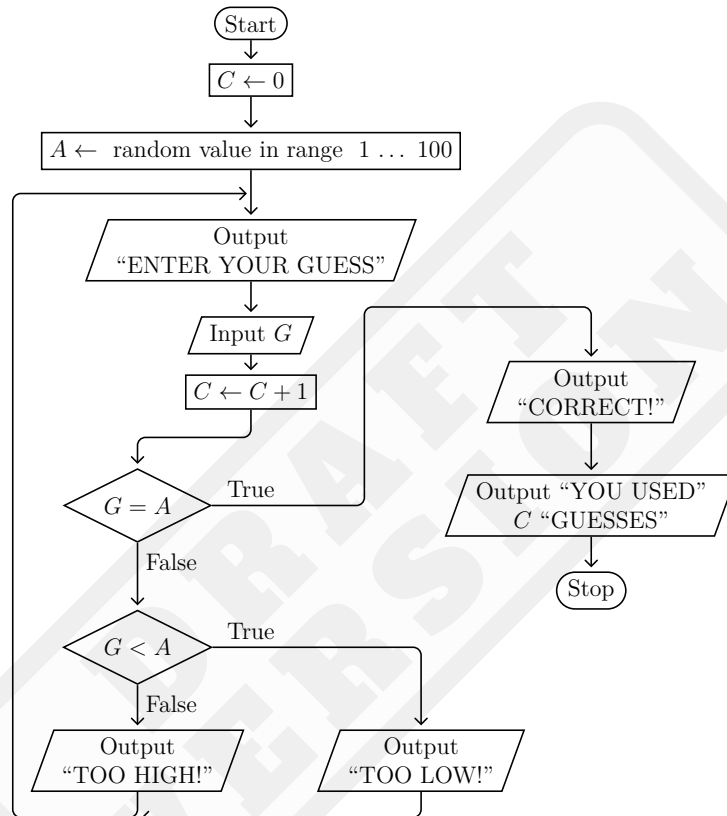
Start

$C \leftarrow 0$

$A \leftarrow$ random value in range 1 … 100

Output
"ENTER YOUR GUESS"

Input $G$

$C \leftarrow C + 1$

$G = A$

True

False

Output
"CORRECT!"

Output "YOU USED"
$C$ "GUESSES"

Stop

$G < A$

True

False

Output
"TOO HIGH!"

Output
"TOO LOW!"

DRAFT VERSION